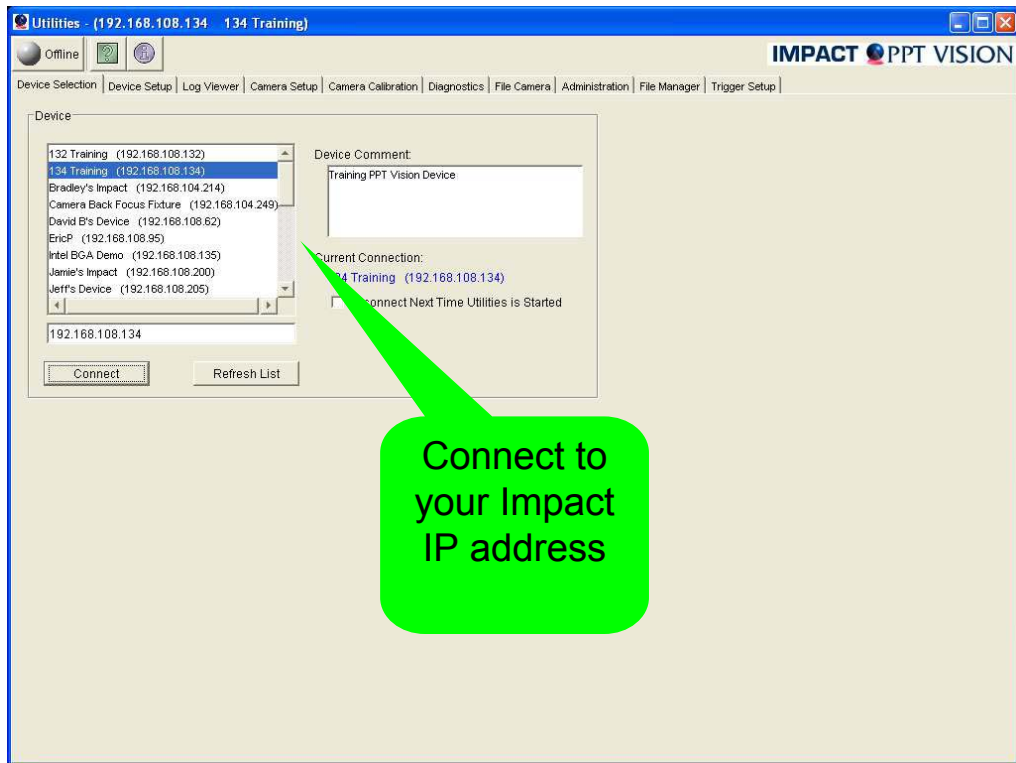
Utilities - (192.168.108.134 134 Training)

Offline

IMPACT PPT VISION

Device Selection | Device Setup | Log Viewer | Camera Setup | Camera Calibration | Diagnostics | File Camera | Administration | File Manager | Trigger Setup

Device

132 Training (192.168.108.132)
134 Training (192.168.108.134)
Bradley's Impact (192.168.104.214)
Camera Back Focus Fixture (192.168.104.249)
David B's Device (192.168.108.62)
EricP (192.168.108.95)
Intel BGA Demo (192.168.108.135)
Jamie's Impact (192.168.108.200)
Jeff's Device (192.168.108.205)

Device Comment:
Training PPT Vision Device

Current Connection:
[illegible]4 Training (192.168.108.134)

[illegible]connect Next Time Utilities is Started

192.168.108.134

Connect

Refresh List

Connect to your Impact IP address